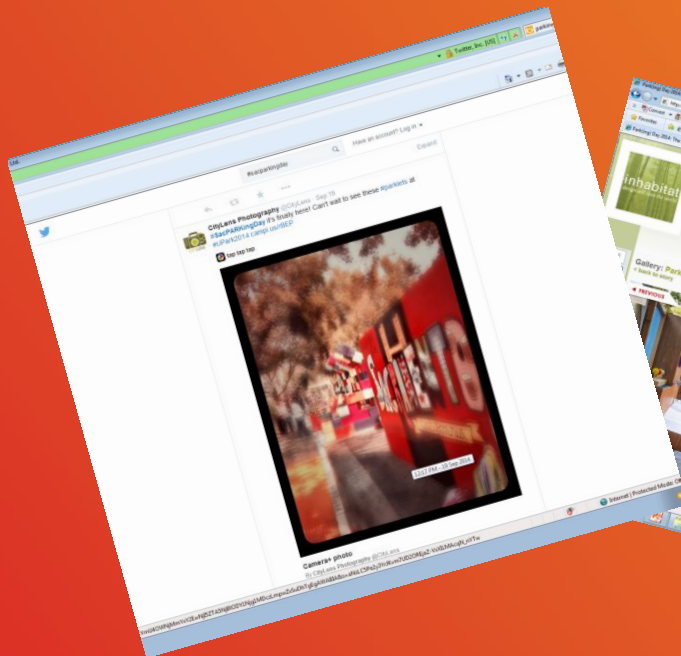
Twitter, Inc. [US]

#sacparkingday

Have an account? Log in

Expand

CityLens Photography @CityLens · Sep 19

#SacPARKingDay it's finally here! Can't wait to see these #parklets at #cParks2014 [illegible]

tap tap tap

12:57 PM - 19 Sep 2014

Camera+ photo

By CityLens Photography @CityLens

Internet | Protected Mode: On

Recorder

PARKing Day 2014

inhabitat

Gallery: Park

« back to story

« PREVIOUS